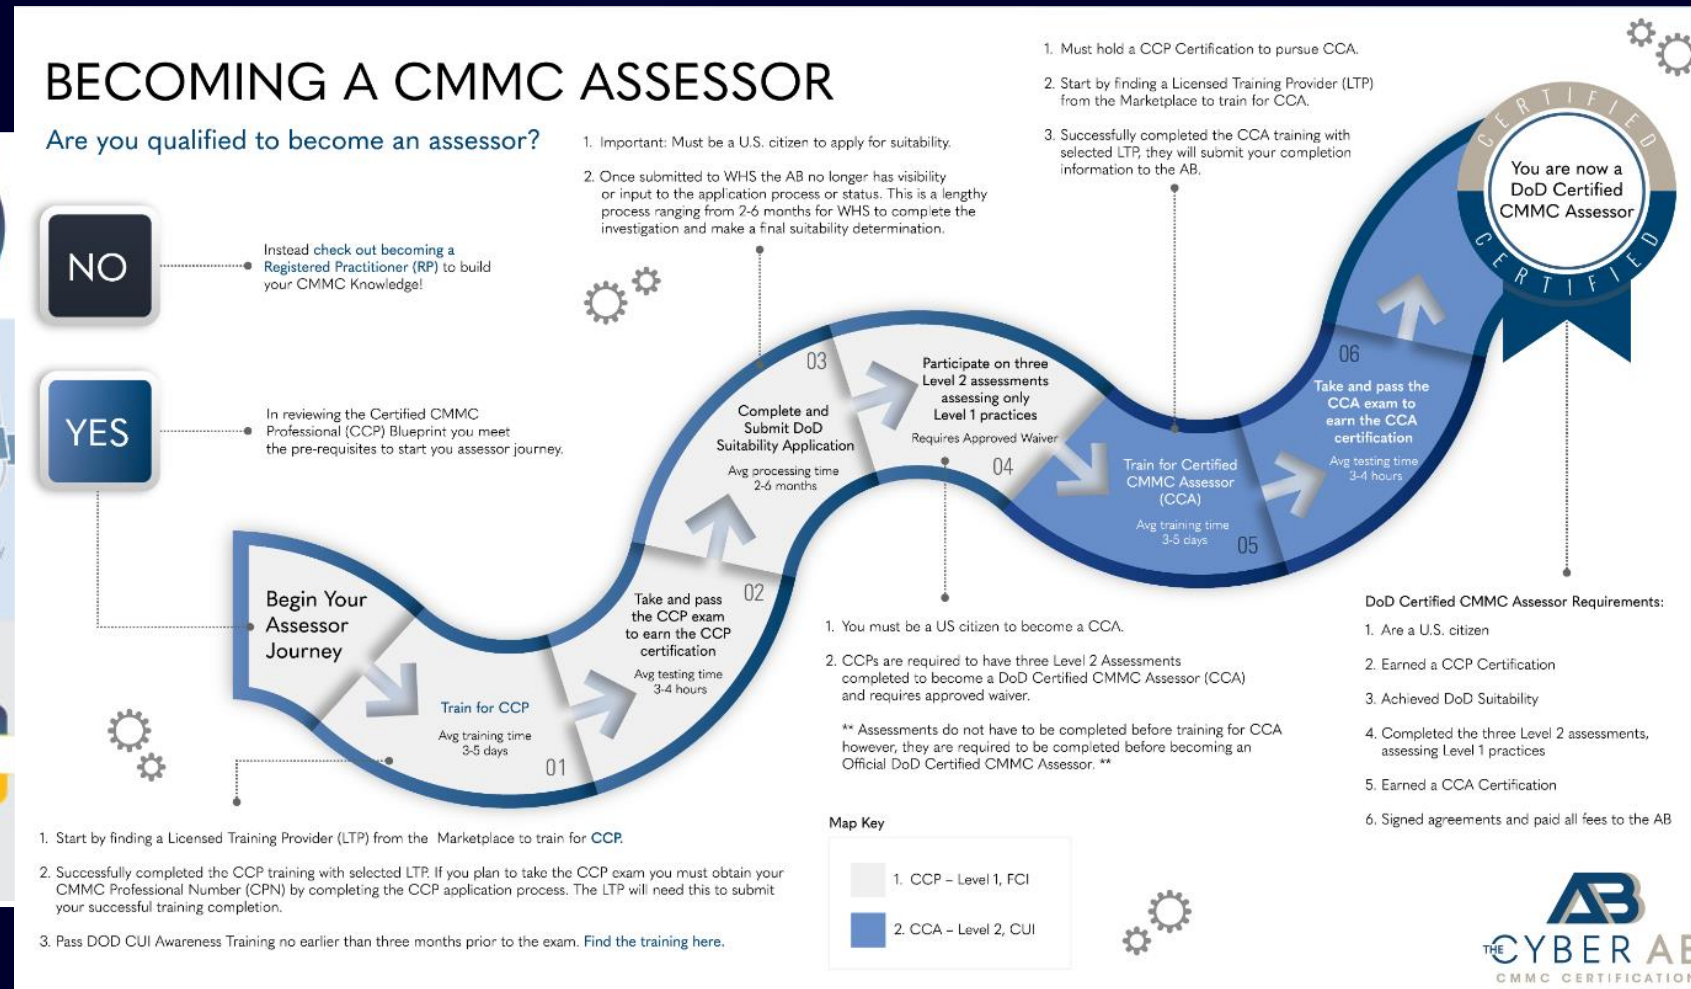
BECOMING A CMMC ASSESSOR

Are you qualified to become an assessor?

NO

Instead check out becoming a Registered Practitioner (RP) to build your CMMC Knowledge!

YES

In reviewing the Certified CMMC Professional (CCP) Blueprint you meet the pre-requisites to start you assessor journey.

1. Important: Must be a U.S. citizen to apply for suitability.

2. Once submitted to WHS the AB no longer has visibility or input to the application process or status. This is a lengthy process ranging from 2-6 months for WHS to complete the investigation and make a final suitability determination.

1. Must hold a CCP Certification to pursue CCA.

2. Start by finding a Licensed Training Provider (LTP) from the Marketplace to train for CCA.

3. Successfully completed the CCA training with selected LTP, they will submit your completion information to the AB.

CERTIFIED
You are now a DoD Certified CMMC Assessor
CERTIFIED

Begin Your Assessor Journey

Train for CCP
Avg training time 3-5 days
01

Take and pass the CCP exam to earn the CCP certification
Avg testing time 3-4 hours
02

03
Complete and Submit DoD Suitability Application
Avg processing time 2-6 months

Participate on three Level 2 assessments assessing only Level 1 practices
Requires Approved Waiver
04

Train for Certified CMMC Assessor (CCA)
Avg training time 3-5 days
05

06
Take and pass the CCA exam to earn the CCA certification
Avg testing time 3-4 hours

1. You must be a US citizen to become a CCA.

2. CCPs are required to have three Level 2 Assessments completed to become a DoD Certified CMMC Assessor (CCA) and requires approved waiver.

** Assessments do not have to be completed before training for CCA however, they are required to be completed before becoming an Official DoD Certified CMMC Assessor. **

DoD Certified CMMC Assessor Requirements:

1. Are a U.S. citizen

2. Earned a CCP Certification

3. Achieved DoD Suitability

4. Completed the three Level 2 assessments, assessing Level 1 practices

5. Earned a CCA Certification

6. Signed agreements and paid all fees to the AB

1. Start by finding a Licensed Training Provider (LTP) from the Marketplace to train for CCP.

2. Successfully completed the CCP training with selected LTP. If you plan to take the CCP exam you must obtain your CMMC Professional Number (CPN) by completing the CCP application process. The LTP will need this to submit your successful training completion.

3. Pass DOD CUI Awareness Training no earlier than three months prior to the exam. Find the training here.

Map Key

1. CCP – Level 1, FCI

2. CCA – Level 2, CUI

AB
THE CYBER AB
CMMC CERTIFICATION